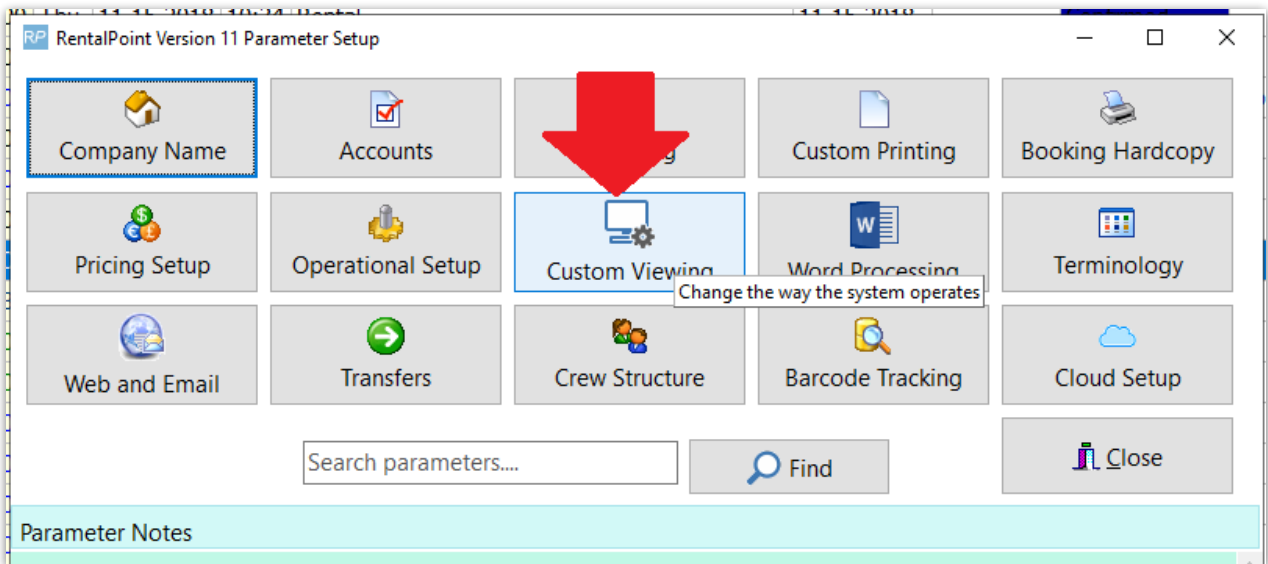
RP RentalPoint Version 11 Parameter Setup

Company Name

Accounts

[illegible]g

Custom Printing

Booking Hardcopy

Pricing Setup

Operational Setup

Custom Viewing

Word Processing

Change the way the system operates

Terminology

Web and Email

Transfers

Crew Structure

Barcode Tracking

Cloud Setup

Search parameters....

Find

Close

Parameter Notes